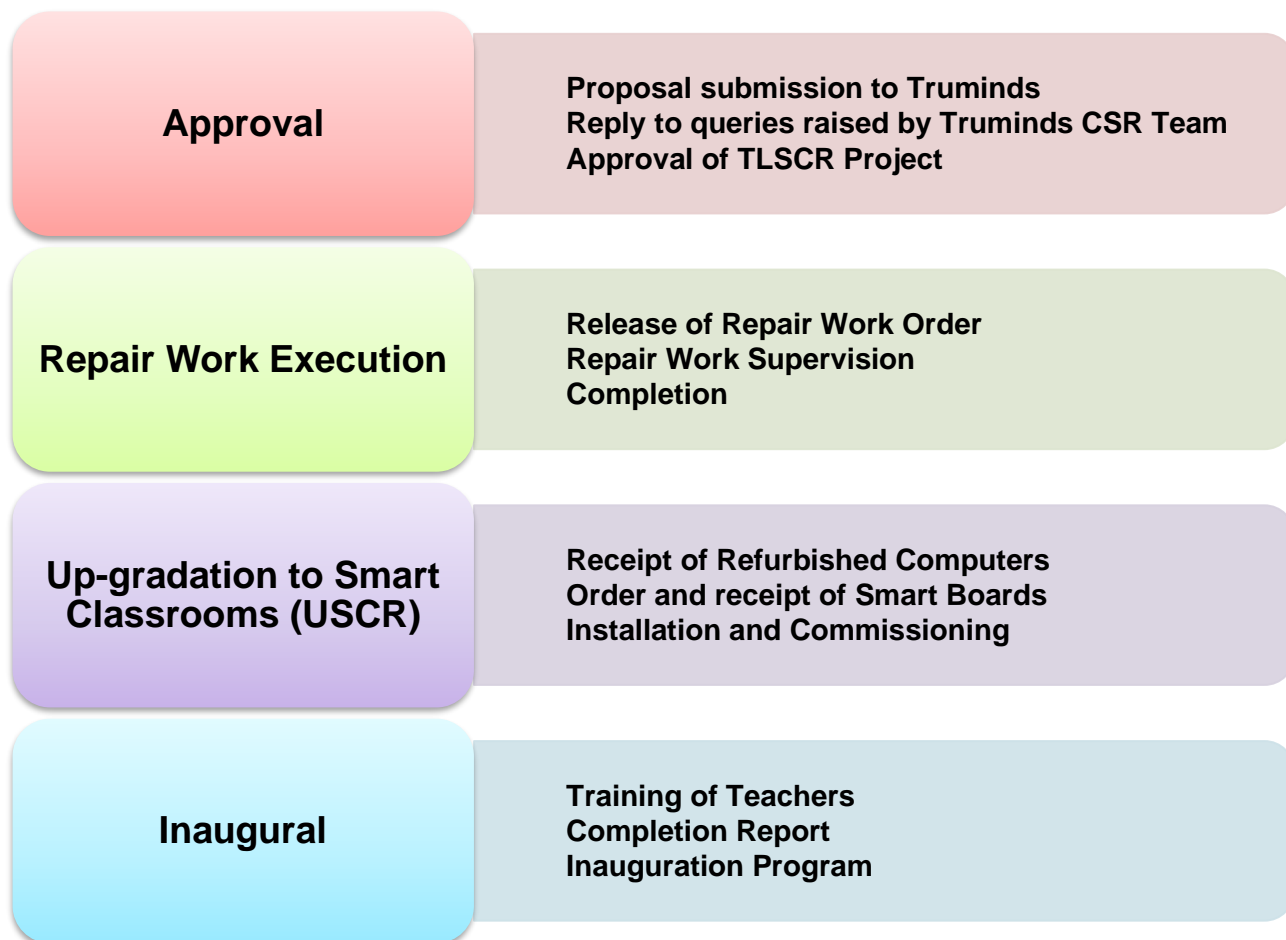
Approval

Proposal submission to Truminds
Reply to queries raised by Truminds CSR Team
Approval of TLSCR Project

Repair Work Execution

Release of Repair Work Order
Repair Work Supervision
Completion

Up-gradation to Smart Classrooms (USCR)

Receipt of Refurbished Computers
Order and receipt of Smart Boards
Installation and Commissioning

Inaugural

Training of Teachers
Completion Report
Inauguration Program